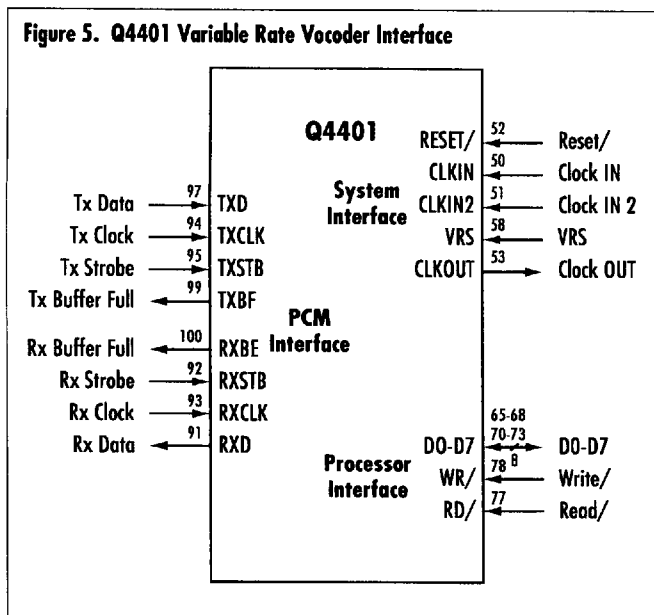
Figure 5. Q4401 Variable Rate Vocoder Interface

Q4401

System Interface

PCM Interface

Processor Interface

Tx Data 97 TXD
Tx Clock 94 TXCLK
Tx Strobe 95 TXSTB
Tx Buffer Full 99 TXBF
Rx Buffer Full 100 RXBE
Rx Strobe 92 RXSTB
Rx Clock 93 RXCLK
Rx Data 91 RXD

RESET/ 52 Reset/
CLKIN 50 Clock IN
CLKIN2 51 Clock IN 2
VRS 58 VRS
CLKOUT 53 Clock OUT

D0-D7 65-68 70-73 8 D0-D7
WR/ 78 Write/
RD/ 77 Read/